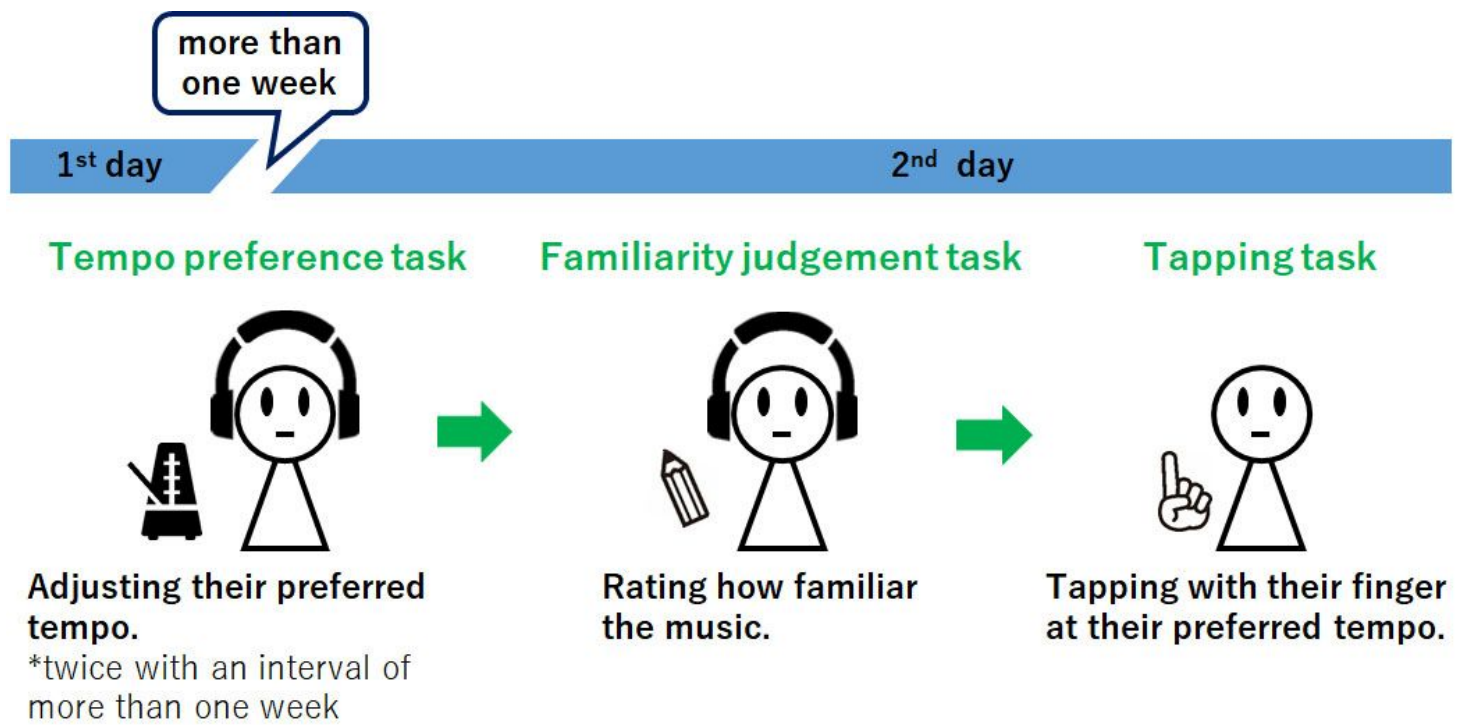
more than one week

1st day

2nd day

Tempo preference task

Familiarity judgement task

Tapping task

Adjusting their preferred tempo.
*twice with an interval of more than one week

Rating how familiar the music.

Tapping with their finger at their preferred tempo.